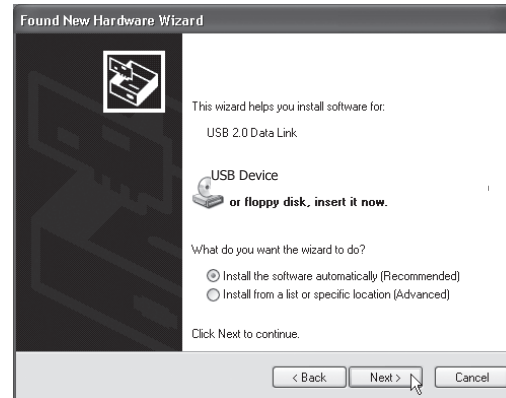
Found New Hardware Wizard

This wizard helps you install software for:

USB 2.0 Data Link

USB Device

or floppy disk, insert it now.

What do you want the wizard to do?

Install the software automatically (Recommended)
Install from a list or specific location (Advanced)

Click Next to continue.

< Back | Next > | Cancel